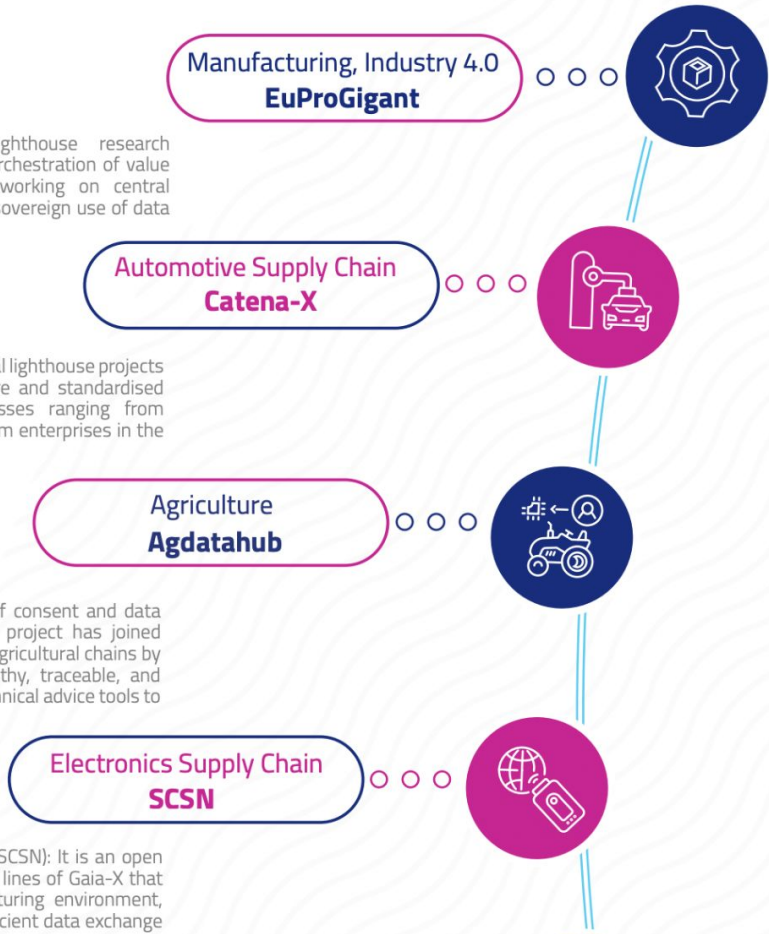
Manufacturing, Industry 4.0
EuProGigant

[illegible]ighthouse research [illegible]rchestration of value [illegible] working on central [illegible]overeign use of data

Automotive Supply Chain
Catena-X

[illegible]l lighthouse projects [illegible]e and standardised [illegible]sses ranging from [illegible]m enterprises in the

Agriculture
Agdatahub

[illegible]f consent and data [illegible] project has joined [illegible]gricultural chains by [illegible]thy, traceable, and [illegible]nical advice tools to

Electronics Supply Chain
SCSN

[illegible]SCSN): It is an open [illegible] lines of Gaia-X that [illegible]cturing environment, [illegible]cient data exchange